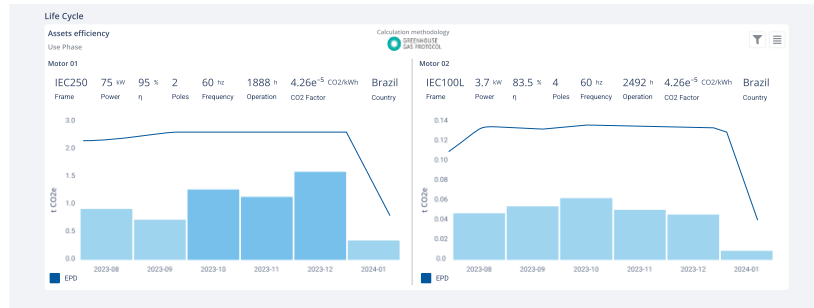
Life Cycle

Assets efficiency
Use Phase

Calculation methodology
GREENHOUSE GAS PROTOCOL

Motor 01

IEC250 Frame | 75 kW Power | 95 % η | 2 Poles | 60 hz Frequency | 1888 h Operation | $4.26e^{-5}$ CO2/kWh CO2 Factor | Brazil Country

3.0
2.5
2.0
1.5
1.0
0.5
0.0
t CO2e

2023-08 2023-09 2023-10 2023-11 2023-12 2024-01

EPD

Motor 02

IEC100L Frame | 3.7 kW Power | 83.5 % η | 4 Poles | 60 hz Frequency | 2492 h Operation | $4.26e^{-5}$ CO2/kWh CO2 Factor | Brazil Country

0.14
0.12
0.10
0.08
0.06
0.04
0.02
0.0
t CO2e

2023-08 2023-09 2023-10 2023-11 2023-12 2024-01

EPD